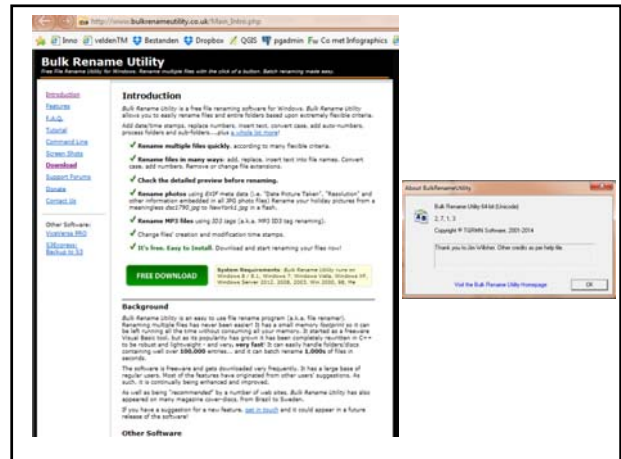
http://www.bulkrenameutility.co.uk/Main_Intro.php

Inno veldenTM Bestanden Dropbox QGIS pgadmin Co met Infographics

Bulk Rename Utility
Free File Renaming Utility for Windows. Rename multiple files with the click of a button. Batch renaming made easy.

Introduction
Features
F.A.Q.
Tutorial
Command Line
Screen Shots
Download
Support Forums
Donate
Contact Us

Other Software:
ViceVersa PRO
S3Express: Backup to S3

Introduction

Bulk Rename Utility is a free file renaming software for Windows. Bulk Rename Utility allows you to easily rename files and entire folders based upon extremely flexible criteria.

Add date/time stamps, replace numbers, insert text, convert case, add auto-numbers, process folders and sub-folders....plus a whole lot more!

Rename multiple files quickly, according to many flexible criteria.

Rename files in many ways: add, replace, insert text into file names. Convert case, add numbers. Remove or change file extensions.

Check the detailed preview before renaming.

Rename photos using EXIF meta data (i.e. "Date Picture Taken", "Resolution" and other information embedded in all JPG photo files) Rename your holiday pictures from a meaningless dsc1790.jpg to NewYork1.jpg in a flash.

Rename MP3 files using ID3 tags (a.k.a. MP3 ID3 tag renaming).

Change files' creation and modification time stamps.

It's free. Easy to install. Download and start renaming your files now!

FREE DOWNLOAD

System Requirements: Bulk Rename Utility runs on Windows 8 / 8.1, Windows 7, Windows Vista, Windows XP, Windows Server 2012, 2008, 2003, Win 2000, 98, 95

Background

Bulk Rename Utility is an easy to use file rename program (a.k.a. file renamer). Renaming multiple files has never been easier! It has a small memory footprint so it can be left running all the time without consuming all your memory. It started as a freeware Visual Basic tool, but as its popularity has grown it has been completely rewritten in C++ to be robust and lightweight - and very, very fast! It can easily handle folders/discs containing well over 100,000 entries... and it can batch rename 1,000s of files in seconds.

The software is freeware and gets downloaded very frequently. It has a large base of regular users. Most of the features have originated from other users' suggestions. As such, it is continually being enhanced and improved.

As well as being "recommended" by a number of web sites, Bulk Rename Utility has also appeared on many magazine cover-discs, from Brazil to Sweden.

If you have a suggestion for a new feature, get in touch and it could appear in a future release of the software!

Other Software

About BulkRenameUtility

Bulk Rename Utility 64-bit (Unicode)
2.7.1.3
Copyright © TGRMN Software, 2001-2014

Thank you to Jim Willsher. Other credits as per help file.

Visit the Bulk Rename Utility Homepage
OK